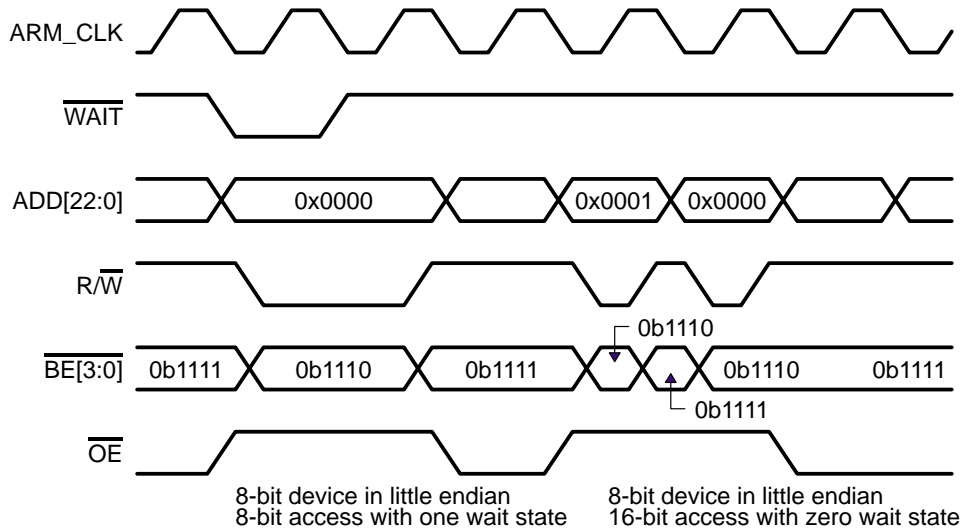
ARM_CLK

$\overline{WAIT}$

ADD[22:0]

0x0000

0x0001

0x0000

R/$\overline{W}$

0b1110

$\overline{BE}$[3:0]

0b1111

0b1110

0b1111

0b1110

0b1111

0b1111

$\overline{OE}$

8-bit device in little endian
8-bit access with one wait state

8-bit device in little endian
16-bit access with zero wait state